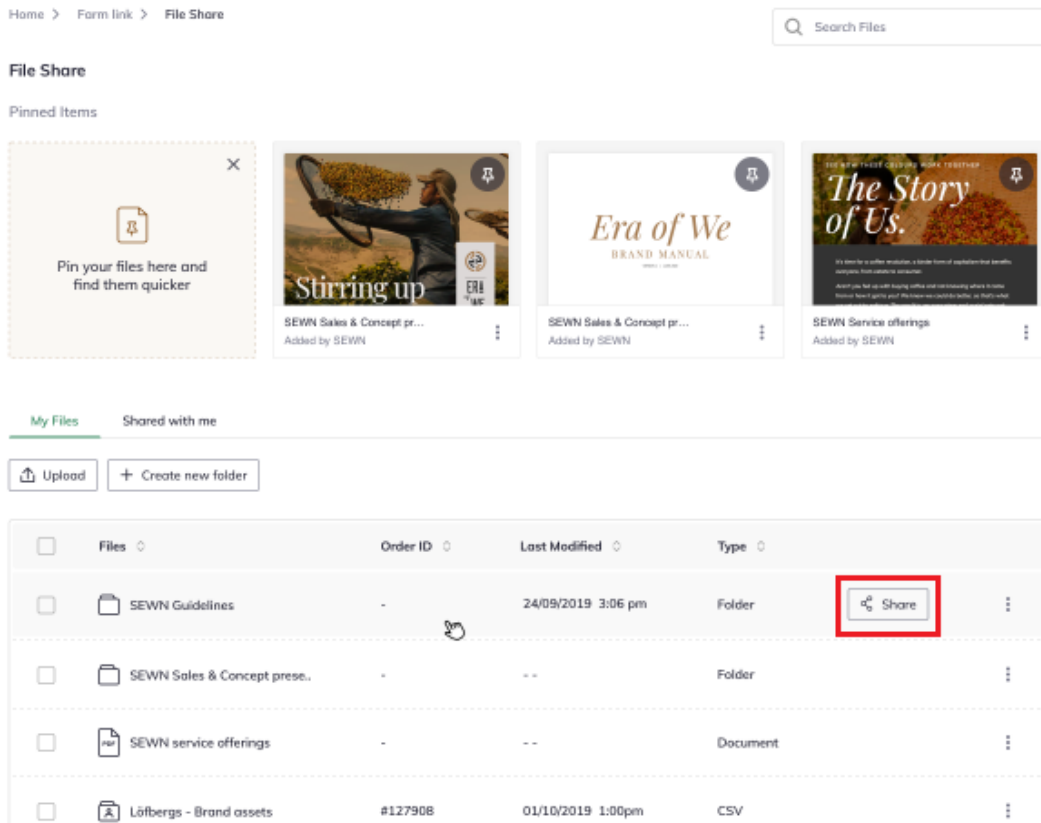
Home > Form link > File Share

Search Files

File Share

Pinned Items

Pin your files here and find them quicker

Stirring up

ERA of WE

SEWN Sales & Concept pr...
Added by SEWN

Era of We
BRAND MANUAL

SEWN Sales & Concept pr...
Added by SEWN

The Story of Us.

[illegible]

SEWN Service offerings
Added by SEWN

My Files | Shared with me

Upload | + Create new folder

| | Files | Order ID | Last Modified | Type | | |
|---|---|---|---|---|---|---|
| | SEWN Guidelines | - | 24/09/2019 3:06 pm | Folder | Share | ⋮ |
| | SEWN Sales & Concept prese.. | - | - - | Folder | | ⋮ |
| | SEWN service offerings | - | - - | Document | | ⋮ |
| | Löfbergs - Brand assets | #127908 | 01/10/2019 1:00pm | CSV | | ⋮ |